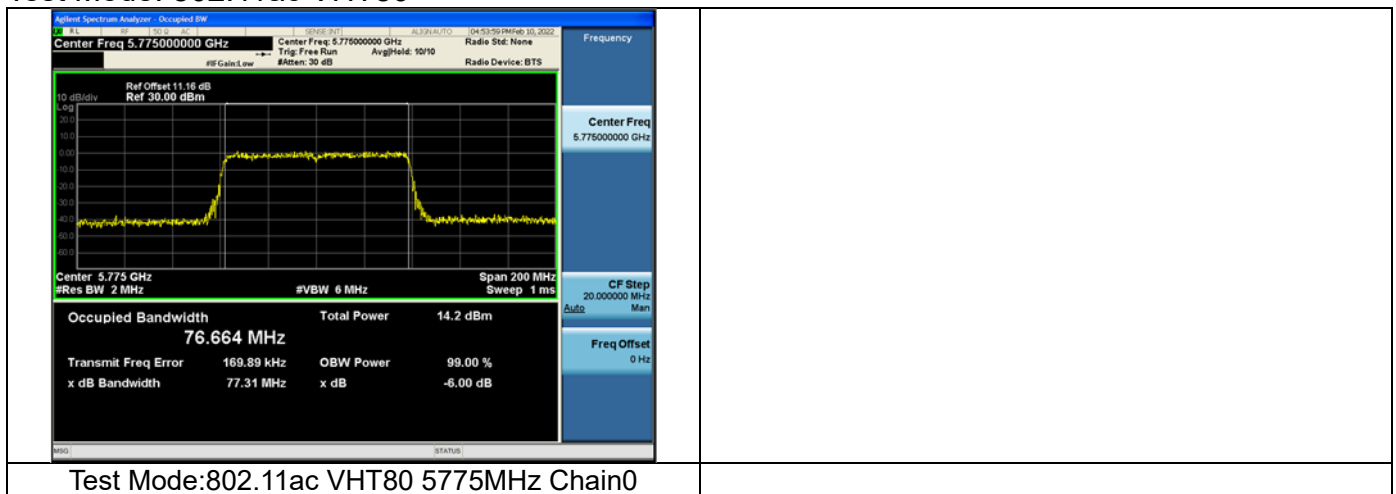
Agilent Spectrum Analyzer - Occupied BW

RL RF 50 Ω AC SENSE:INT ALIGN AUTO 04:53:59 PM Feb 10, 2022

Center Freq 5.775000000 GHz

Center Freq: 5.775000000 GHz
Trig: Free Run Avg|Hold: 10/10
#Atten: 30 dB

#IFGain:Low

Radio Std: None

Radio Device: BTS

Frequency

Ref Offset 11.16 dB
10 dB/div Ref 30.00 dBm
Log
20.0
10.0
0.00
-10.0
-20.0
-30.0
-40.0
-50.0
-60.0

Center 5.775 GHz
#Res BW 2 MHz

#VBW 6 MHz

Span 200 MHz
Sweep 1 ms

Center Freq
5.775000000 GHz

CF Step
20.000000 MHz
Auto Man

Freq Offset
0 Hz

Occupied Bandwidth
76.664 MHz

Total Power 14.2 dBm

Transmit Freq Error 169.89 kHz
OBW Power 99.00 %

x dB Bandwidth 77.31 MHz
x dB -6.00 dB

MSG

STATUS

Test Mode:802.11ac VHT80 5775MHz Chain0